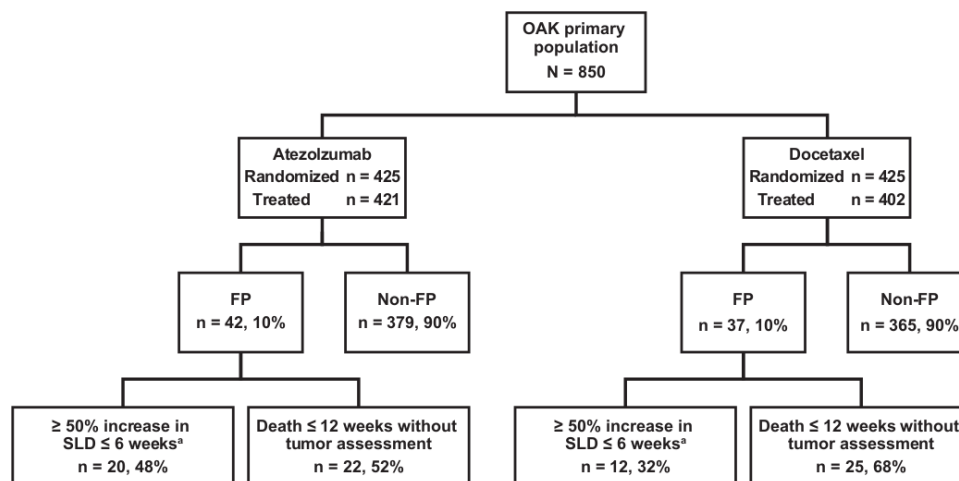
OAK primary population
N = 850

Atezolzumab
Randomized n = 425
Treated n = 421

Docetaxel
Randomized n = 425
Treated n = 402

FP
n = 42, 10%

Non-FP
n = 379, 90%

FP
n = 37, 10%

Non-FP
n = 365, 90%

≥ 50% increase in SLD ≤ 6 weeks$^{a}$
n = 20, 48%

Death ≤ 12 weeks without tumor assessment
n = 22, 52%

≥ 50% increase in SLD ≤ 6 weeks$^{a}$
n = 12, 32%

Death ≤ 12 weeks without tumor assessment
n = 25, 68%